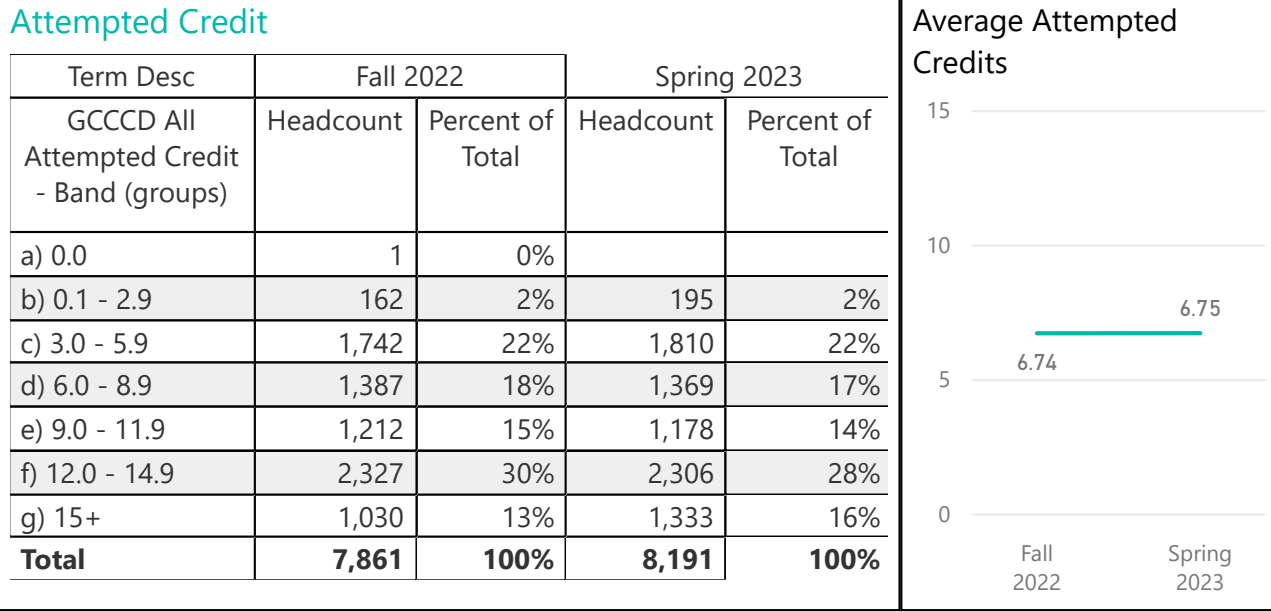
Attempted Credit

| Term Desc | Fall 2022 | | Spring 2023 | |
|---|---|---|---|---|
| GCCCD All Attempted Credit - Band (groups) | Headcount | Percent of Total | Headcount | Percent of Total |
| a) 0.0 | 1 | 0% | | |
| b) 0.1 - 2.9 | 162 | 2% | 195 | 2% |
| c) 3.0 - 5.9 | 1,742 | 22% | 1,810 | 22% |
| d) 6.0 - 8.9 | 1,387 | 18% | 1,369 | 17% |
| e) 9.0 - 11.9 | 1,212 | 15% | 1,178 | 14% |
| f) 12.0 - 14.9 | 2,327 | 30% | 2,306 | 28% |
| g) 15+ | 1,030 | 13% | 1,333 | 16% |
| **Total** | **7,861** | **100%** | **8,191** | **100%** |

Average Attempted Credits

15
10
5
0
6.74
6.75
Fall 2022
Spring 2023